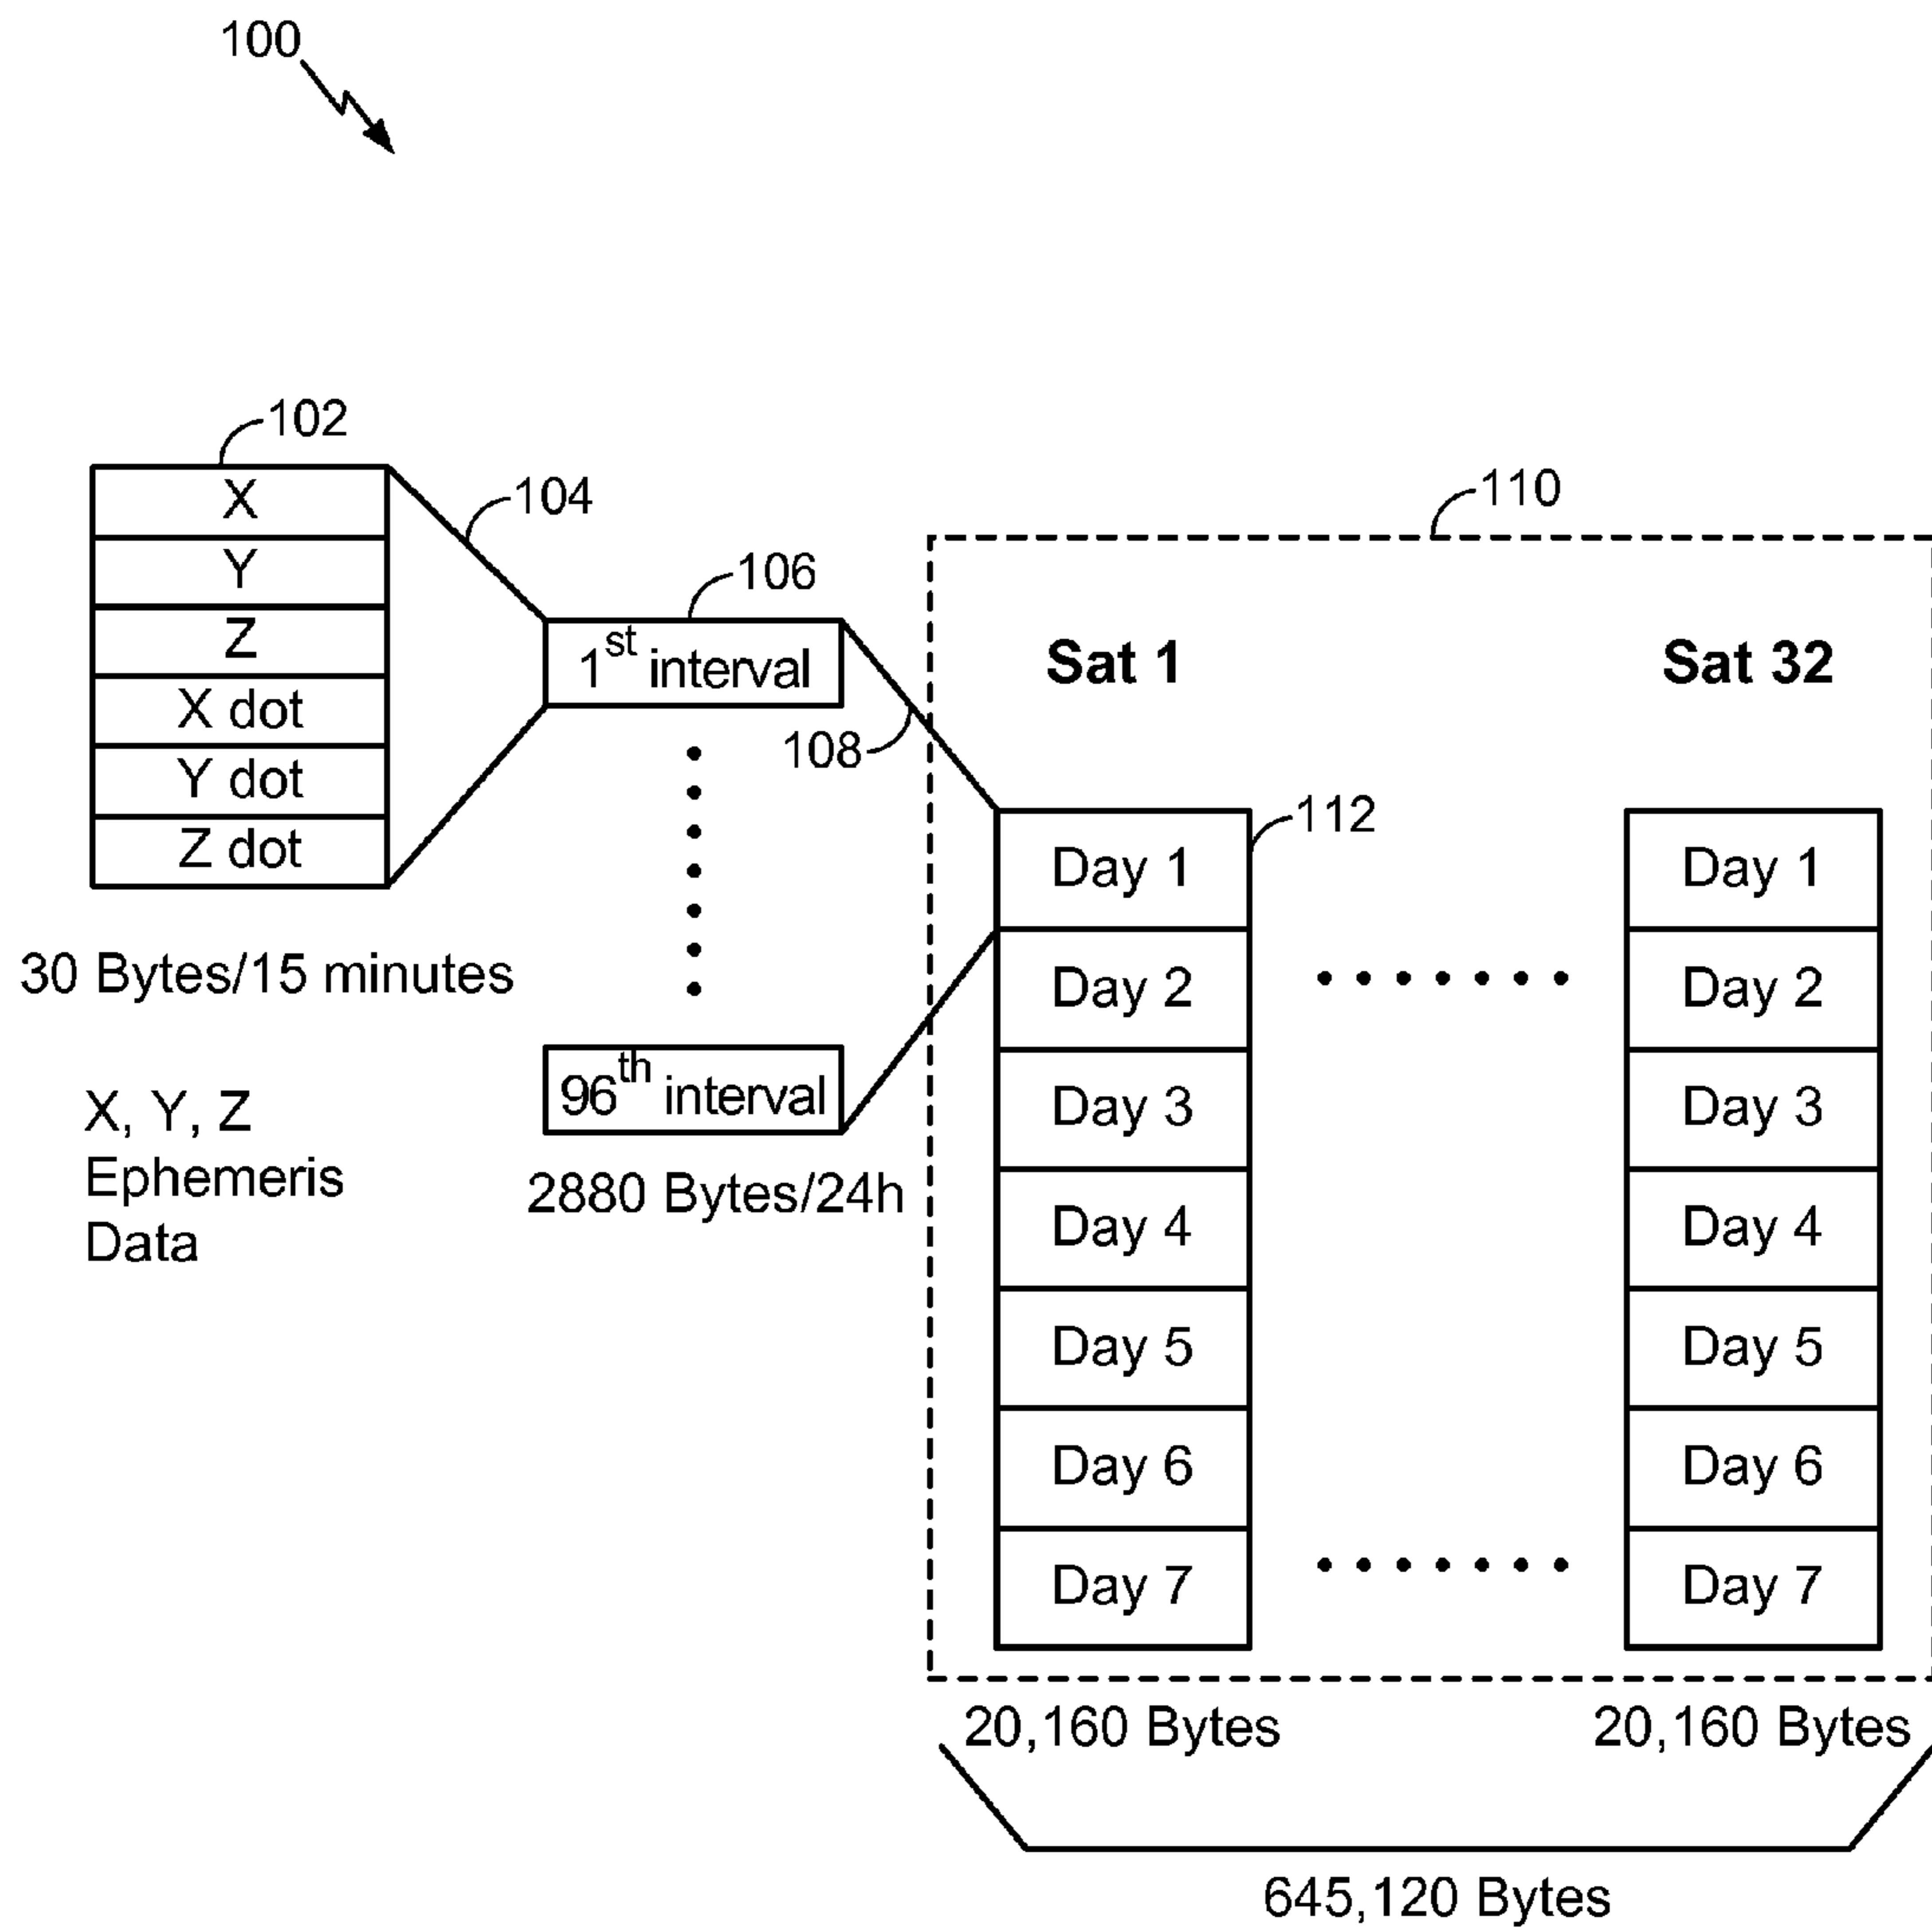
100

102

X
Y
Z
X dot
Y dot
Z dot

104

30 Bytes/15 minutes

X, Y, Z
Ephemeris
Data

106

$1^{st}$ interval

108

$96^{th}$ interval

2880 Bytes/24h

110

Sat 1

Sat 32

112

Day 1
Day 2
Day 3
Day 4
Day 5
Day 6
Day 7

Day 1
Day 2
Day 3
Day 4
Day 5
Day 6
Day 7

20,160 Bytes

20,160 Bytes

645,120 Bytes